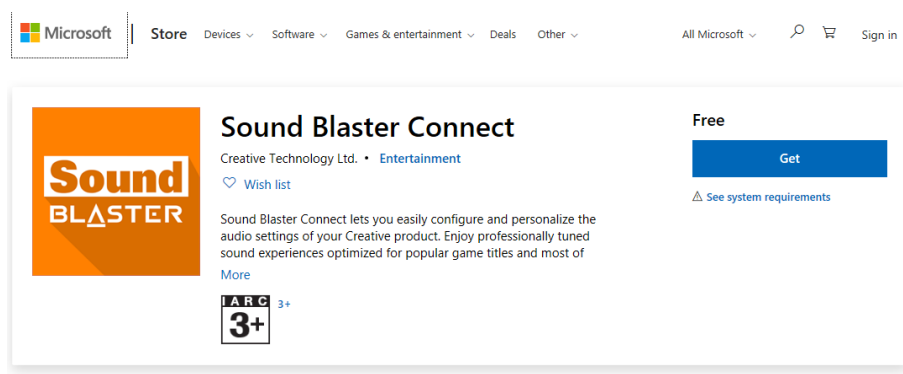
Microsoft | Store Devices Software Games & entertainment Deals Other All Microsoft Sign in

Sound BLASTER

Sound Blaster Connect

Creative Technology Ltd. • Entertainment

Wish list

Sound Blaster Connect lets you easily configure and personalize the audio settings of your Creative product. Enjoy professionally tuned sound experiences optimized for popular game titles and most of

More

IARC 3+ 3+

Free

Get

See system requirements